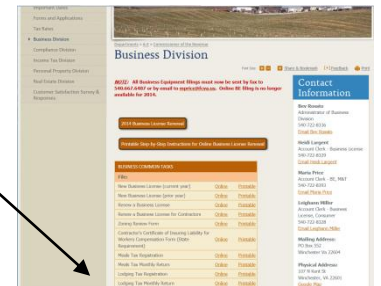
Important Dates
Forms and Applications
Tax Rates
• Business Division
Compliance Division
Income Tax Division
Personal Property Division
Real Estate Division
Customer Satisfaction Survey & Responses

Departments > A-Z > Commissioner of the Revenue

Business Division

Font Size: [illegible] Share & Bookmark Feedback Print

NOTE: All Business Equipment filings must now be sent by fax to 540.667.4907 or by email to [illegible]. Online BE filing is no longer available for 2014.

2014 Business License Renewal

Printable Step-by-Step Instructions for Online Business License Renewal

| BUSINESS COMMON TASKS | | |
|---|---|---|
| Files | | |
| New Business License (current year) | Online | Printable |
| New Business License (prior year) | Online | Printable |
| Renew a Business License | Online | Printable |
| Renew a Business License for Contractors | Online | Printable |
| Zoning Review Form | Online | Printable |
| Contractor's Certificate of Insuring Liability for Workers Compensation Form (Older Requirement) | Online | Printable |
| Meals Tax Registration | Online | Printable |
| Meals Tax Monthly Return | Online | Printable |
| Lodging Tax Registration | Online | Printable |
| Lodging Tax Monthly Return | Online | Printable |

Contact Information

Ann Rosetta
Administrator of Business Division
540-722-8316
Email Ann Rosetta

Heidi Largent
Account Clerk - Business License
540-722-8319
Email Heidi Largent

Maria Price
Account Clerk - BE, M&T
540-722-8261
Email Maria Price

Leighann Miller
Account Clerk - Business License, Computer
540-722-8318
Email Leighann Miller

Mailing Address
PO Box 552
Winchester VA 22604

Physical Address
107 N Kent St
Winchester, VA 22601
Google Map